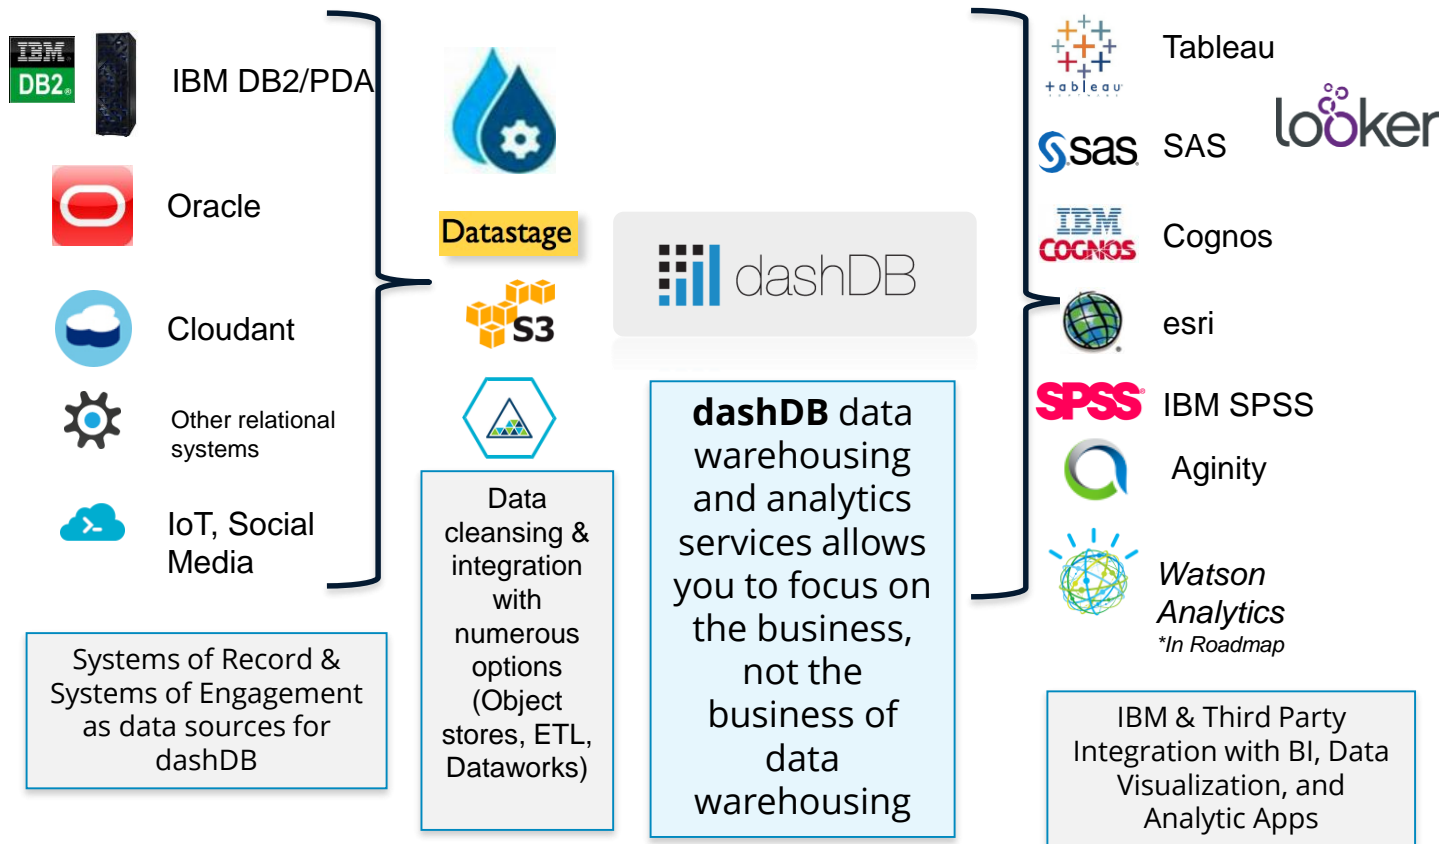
IBM
DB2
IBM DB2/PDA

Oracle

Cloudant

Other relational systems

IoT, Social Media

Systems of Record & Systems of Engagement as data sources for dashDB

Datastage

S3

Data cleansing & integration with numerous options (Object stores, ETL, Dataworks)

dashDB

**dashDB** data warehousing and analytics services allows you to focus on the business, not the business of data warehousing

tableau
Tableau

looker

sas
SAS

IBM
COGNOS
Cognos

esri

SPSS
IBM SPSS

Aginity

Watson Analytics
*In Roadmap

IBM & Third Party Integration with BI, Data Visualization, and Analytic Apps